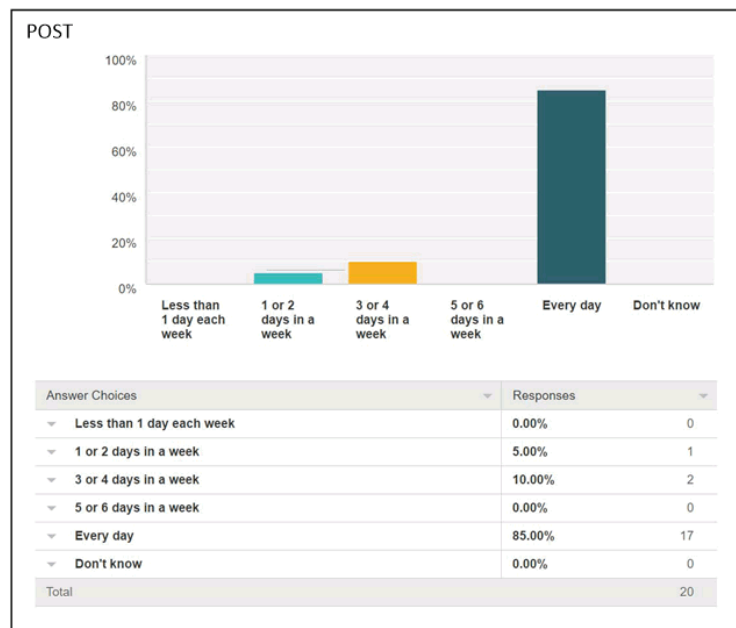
POST

100%
80%
60%
40%
20%
0%

Less than 1 day each week
1 or 2 days in a week
3 or 4 days in a week
5 or 6 days in a week
Every day
Don't know

| Answer Choices | Responses | |
|---|---|---|
| Less than 1 day each week | 0.00% | 0 |
| 1 or 2 days in a week | 5.00% | 1 |
| 3 or 4 days in a week | 10.00% | 2 |
| 5 or 6 days in a week | 0.00% | 0 |
| Every day | 85.00% | 17 |
| Don't know | 0.00% | 0 |
| Total | | 20 |